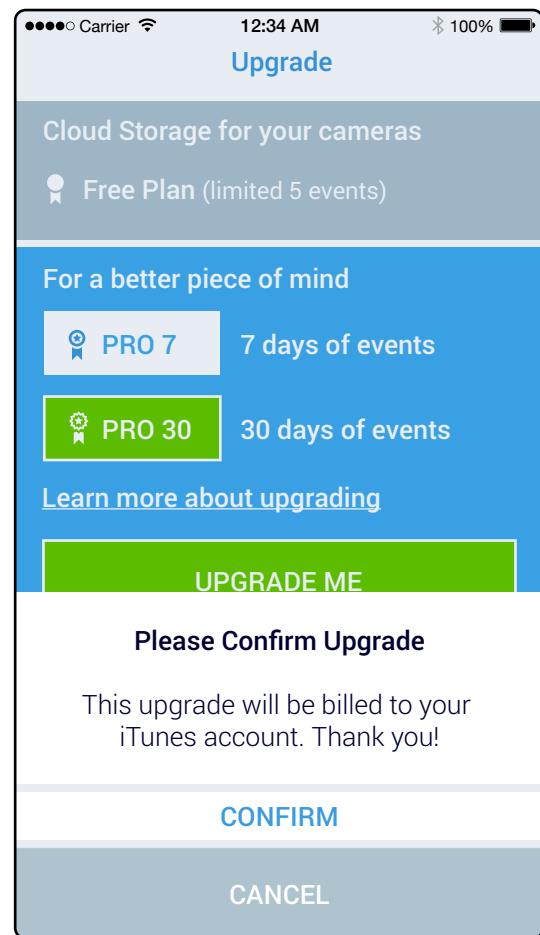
●●●●○ Carrier 12:34 AM 100%

Upgrade

Cloud Storage for your cameras

Free Plan (limited 5 events)

For a better piece of mind

PRO 7 7 days of events

PRO 30 30 days of events

Learn more about upgrading

UPGRADE ME

Please Confirm Upgrade

This upgrade will be billed to your iTunes account. Thank you!

CONFIRM

CANCEL